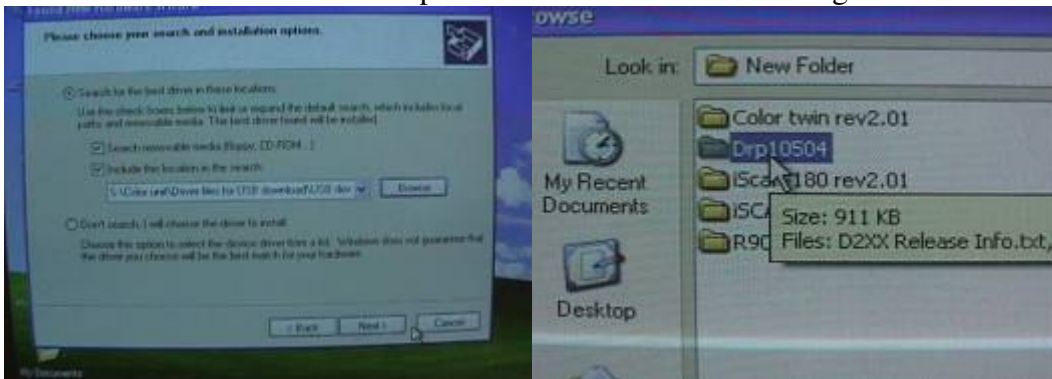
Please choose your search and installation options.

Search for the best driver in these locations.

Use the check boxes below to limit or expand the default search, which includes local paths and removable media. The best driver found will be installed.

Search removable media (floppy, CD-ROM...)

Include this location in the search:

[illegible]

Browse

Don't search. I will choose the driver to install.

Choose this option to select the device driver from a list. Windows does not guarantee that the driver you choose will be the best match for your hardware.

< Back

Next >

Cancel

owse

Look in:

New Folder

Color twin rev2.01

Drp10504

iScan 180 rev2.01

iSCA

R90

Size: 911 KB

Files: D2XX Release Info.txt,

My Recent Documents

Desktop